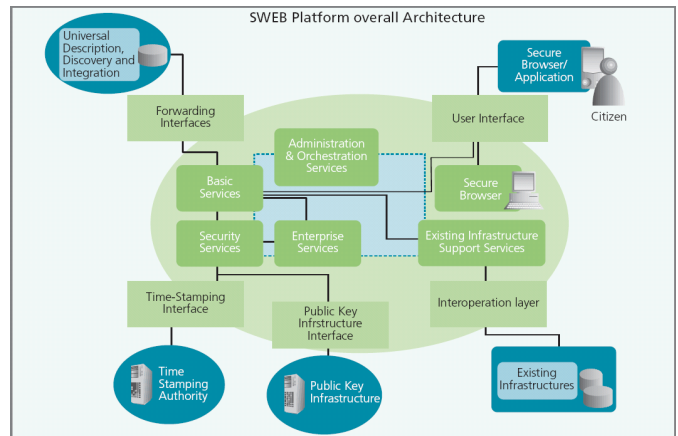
SWEB Platform overall Architecture

Universal Description, Discovery and Integration

Secure Browser/ Application

Citizen

Forwarding Interfaces

User Interface

Administration & Orchestration Services

Basic Services

Secure Browser

Security Services

Enterprise Services

Existing Infrastructure Support Services

Time-Stamping Interface

Public Key Infrstructure Interface

Interoperation layer

Time Stamping Authority

Public Key Infrastructure

Existing Infrastructures